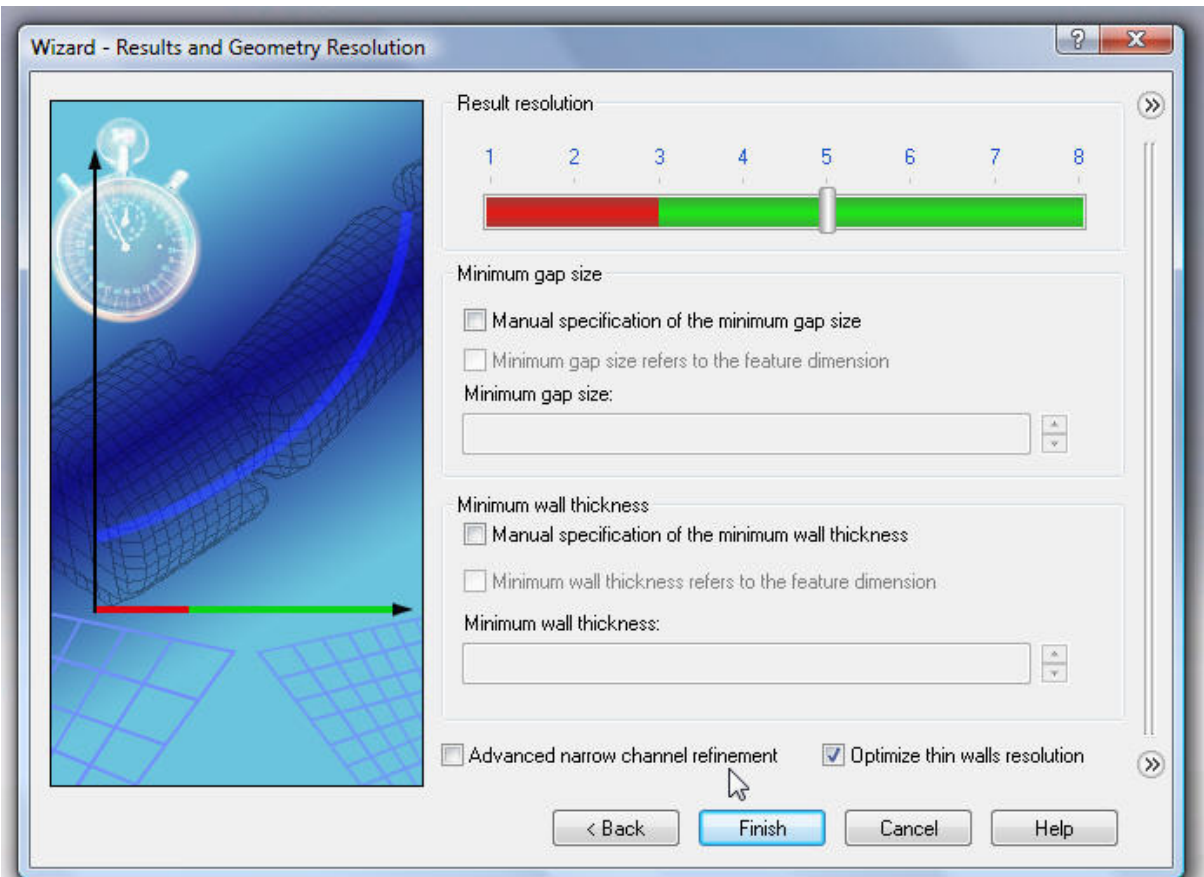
Wizard - Results and Geometry Resolution

?

X

Result resolution

1 2 3 4 5 6 7 8

Minimum gap size

Manual specification of the minimum gap size

Minimum gap size refers to the feature dimension

Minimum gap size:

Minimum wall thickness

Manual specification of the minimum wall thickness

Minimum wall thickness refers to the feature dimension

Minimum wall thickness:

Advanced narrow channel refinement

Optimize thin walls resolution

< Back

Finish

Cancel

Help